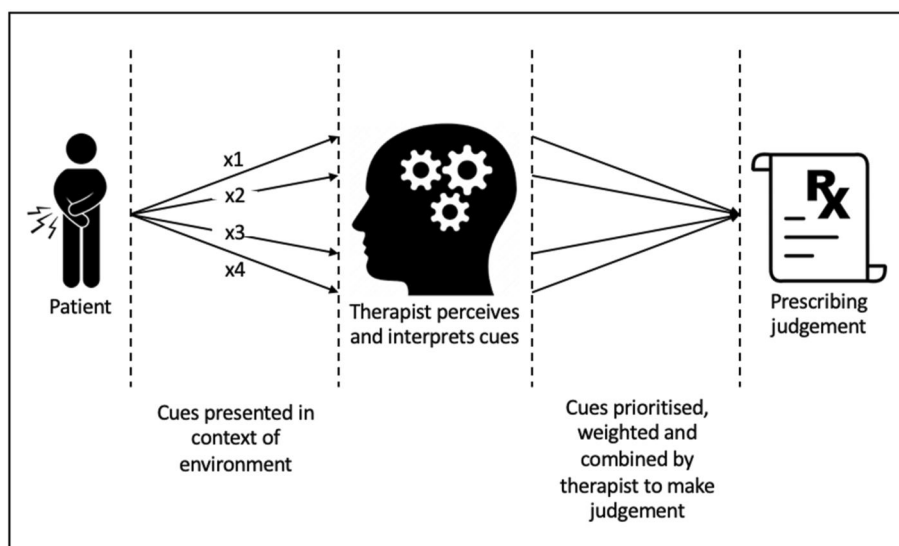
x1
x2
x3
x4

Patient

Therapist perceives and interprets cues

R X

Prescribing judgement

Cues presented in context of environment

Cues prioritised, weighted and combined by therapist to make judgement